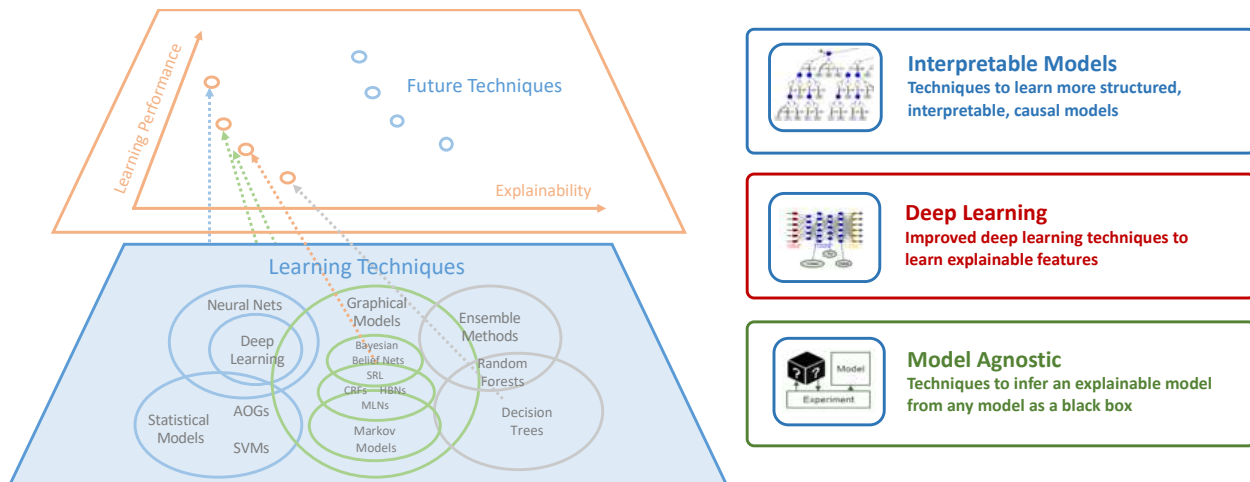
Learning Performance

Future Techniques

Explainability

Learning Techniques

Neural Nets

Deep Learning

Statistical Models

AOGs

SVMs

Graphical Models

Bayesian Belief Nets

SRL

CRFs

HBNs

MLNs

Markov Models

Ensemble Methods

Random Forests

Decision Trees

Interpretable Models
Techniques to learn more structured, interpretable, causal models

Deep Learning
Improved deep learning techniques to learn explainable features

Model
Experiment

Model Agnostic
Techniques to infer an explainable model from any model as a black box